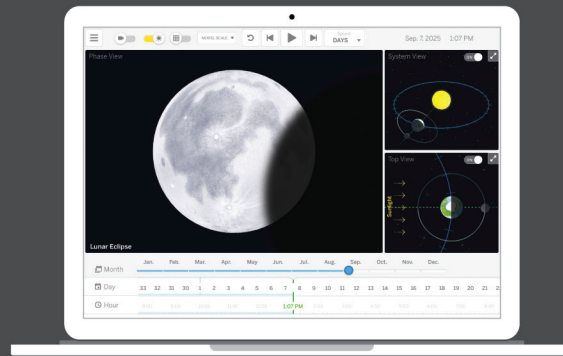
Sep 7, 2025 1:07 PM

DAYS

Phase View

Lunar Eclipse

System View

ON

Top View

ON

Sunlight

Month

Jan. Feb. Mar. Apr. May Jun. Jul. Aug. Sep. Oct. Nov. Dec.

Day

29 30 31 1 2 3 4 5 6 7 8 9 10 11 12 13 14 15 16 17 18 19 20 21 2

Hour

1:07 PM